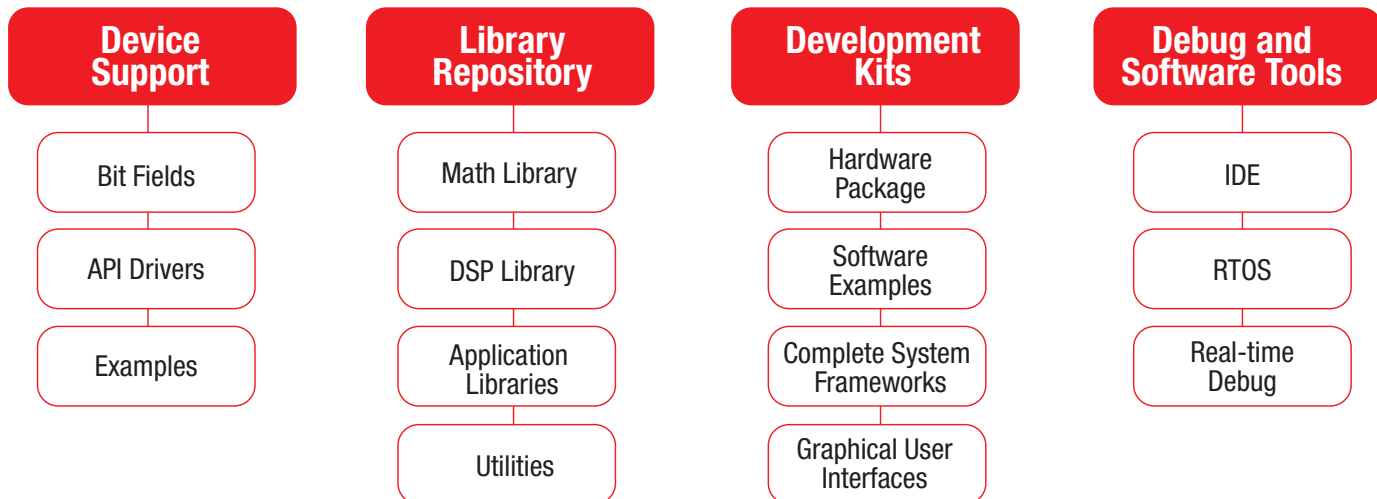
Device Support

Bit Fields

API Drivers

Examples

Library Repository

Math Library

DSP Library

Application Libraries

Utilities

Development Kits

Hardware Package

Software Examples

Complete System Frameworks

Graphical User Interfaces

Debug and Software Tools

IDE

RTOS

Real-time Debug